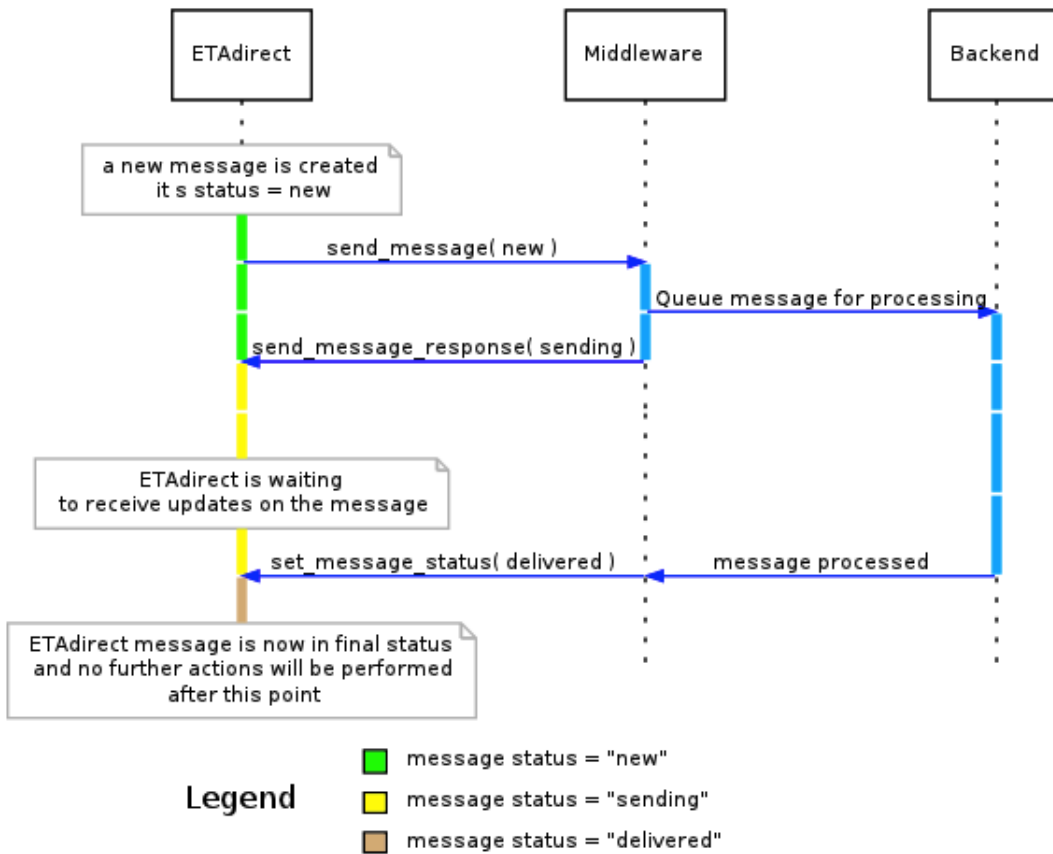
ETAdirect

Middleware

Backend

a new message is created it s status = new

send_message( new )

Queue message for processing

send_message_response( sending )

ETAdirect is waiting to receive updates on the message

set_message_status( delivered )

message processed

ETAdirect message is now in final status and no further actions will be performed after this point

Legend

message status = "new"

message status = "sending"

message status = "delivered"